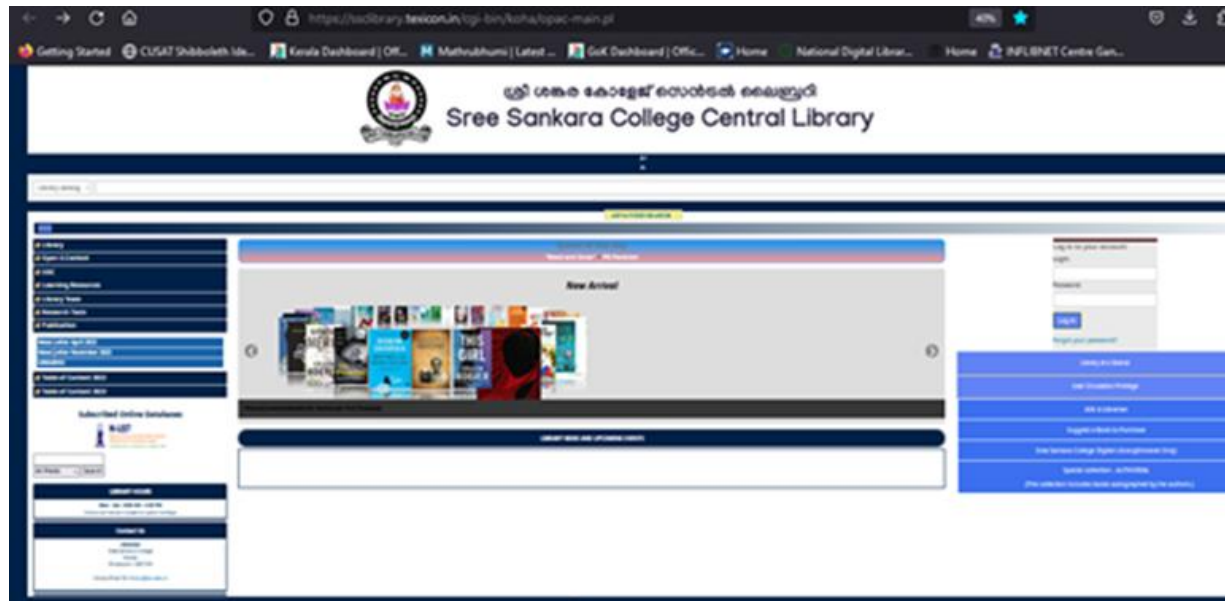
https://sslibrary.texicon.in/cgi-bin/koha/opac-main.pl

40%

Getting Started CUSAT Shibboleth Ide... Kerala Dashboard | Off... Mathrubhumi | Latest ... GoK Dashboard | Offic... Home National Digital Librar... Home INFLIBNET Centre Gan...

ശ്രീ ശങ്കര കോളേജ് സെൻട്രൽ ലൈബ്രറി
Sree Sankara College Central Library

Library catalog

Library
Open E-Content
Learning Resources
Library Team
Research Tools
Publication

Table of Content 2022
Table of Content 2023

Subscribed Online Databases

N-LIST

New Arrival

LIBRARY NEWS AND UPCOMING EVENTS

LIBRARY HOURS

CONTACT US

Log in to your account:
Login:
Password:
Log in
Forgot your password?

Library in a Glance
User Circulation Privilege
Ask a Librarian
Suggest a Book to Purchase
Special collection - AUTHORSIL
(This collection includes books autographed by the authors.)